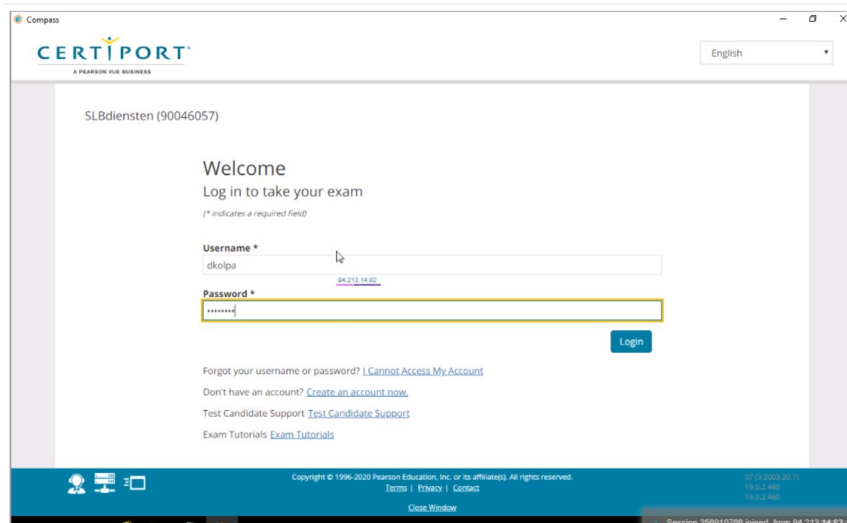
Compass

CERTIPORT
A PEARSON VUE BUSINESS

English

SLBdiensten (90046057)

Welcome
Log in to take your exam
(* indicates a required field)

Username *
dkolpa
94.213.14.82
Password *
••••••••

Login

Forgot your username or password? I Cannot Access My Account
Don't have an account? Create an account now.
Test Candidate Support Test Candidate Support
Exam Tutorials Exam Tutorials

Copyright © 1996-2020 Pearson Education, Inc. or its affiliate(s). All rights reserved.
Terms | Privacy | Contact
Close Window

07 (3.2003.20.1)
19.0.2.460
19.0.2.460

Session 256010766 joined from 94.213.14.82